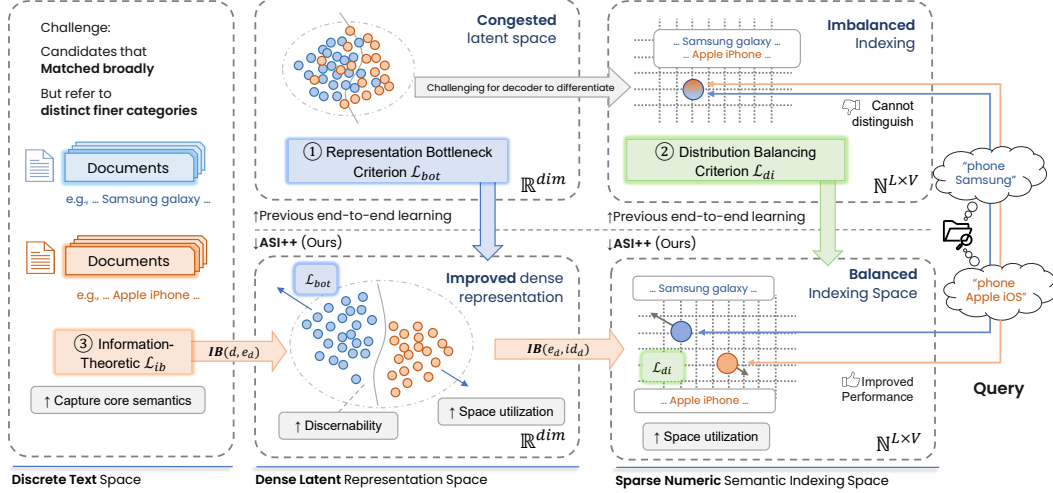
Challenge:

Candidates that **Matched broadly**

But refer to **distinct finer categories**

Documents

e.g., ... Samsung galaxy ...

Documents

e.g., ... Apple iPhone ...

③ Information-Theoretic $\mathcal{L}_{ib}$

↑ Capture core semantics

**Discrete Text** Space

**Congested** latent space

Challenging for decoder to differentiate

① Representation Bottleneck Criterion $\mathcal{L}_{bot}$

$\mathbb{R}^{dim}$

↑Previous end-to-end learning

↓**ASI++** (Ours)

$\mathcal{L}_{bot}$

**Improved** dense representation

$\boldsymbol{IB}(d, e_d)$

↑ Discernability

↑ Space utilization

$\mathbb{R}^{dim}$

**Dense Latent** Representation Space

**Imbalanced** Indexing

... Samsung galaxy ...

... Apple iPhone ...

Cannot distinguish

② Distribution Balancing Criterion $\mathcal{L}_{di}$

$\mathbb{N}^{L\times V}$

↑Previous end-to-end learning

↓**ASI++** (Ours)

$\boldsymbol{IB}(e_d, id_d)$

**Balanced** Indexing Space

... Samsung galaxy ...

$\mathcal{L}_{di}$

... Apple iPhone ...

Improved Performance

↑ Space utilization

$\mathbb{N}^{L\times V}$

**Sparse Numeric** Semantic Indexing Space

"phone Samsung"

"phone Apple iOS"

**Query**